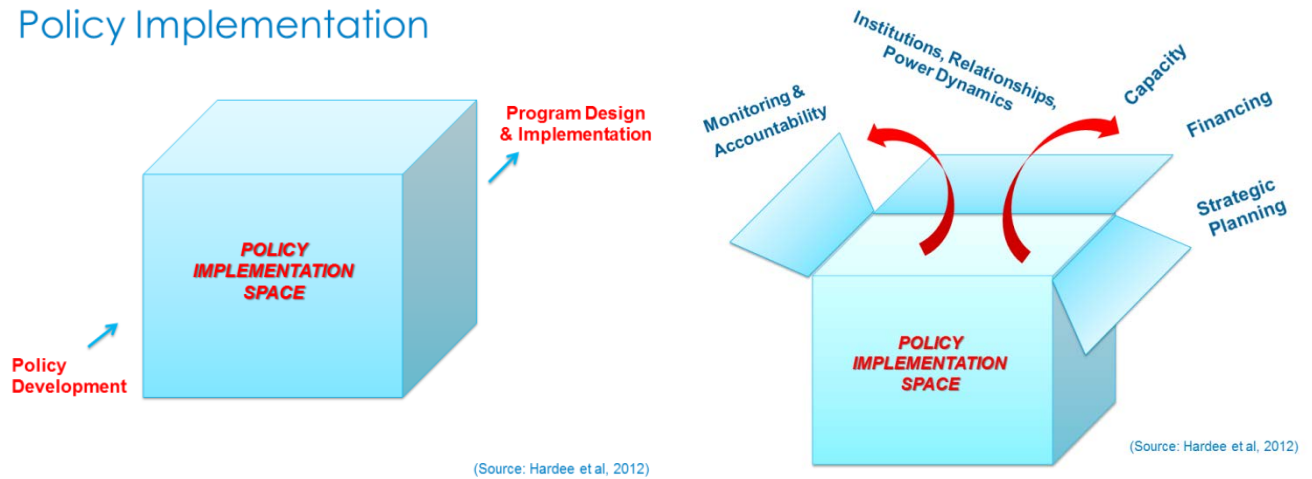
Policy Implementation

Program Design & Implementation

POLICY IMPLEMENTATION SPACE

Policy Development

(Source: Hardee et al, 2012)

Institutions, Relationships, Power Dynamics

Monitoring & Accountability

Capacity

Financing

Strategic Planning

POLICY IMPLEMENTATION SPACE

(Source: Hardee et al, 2012)